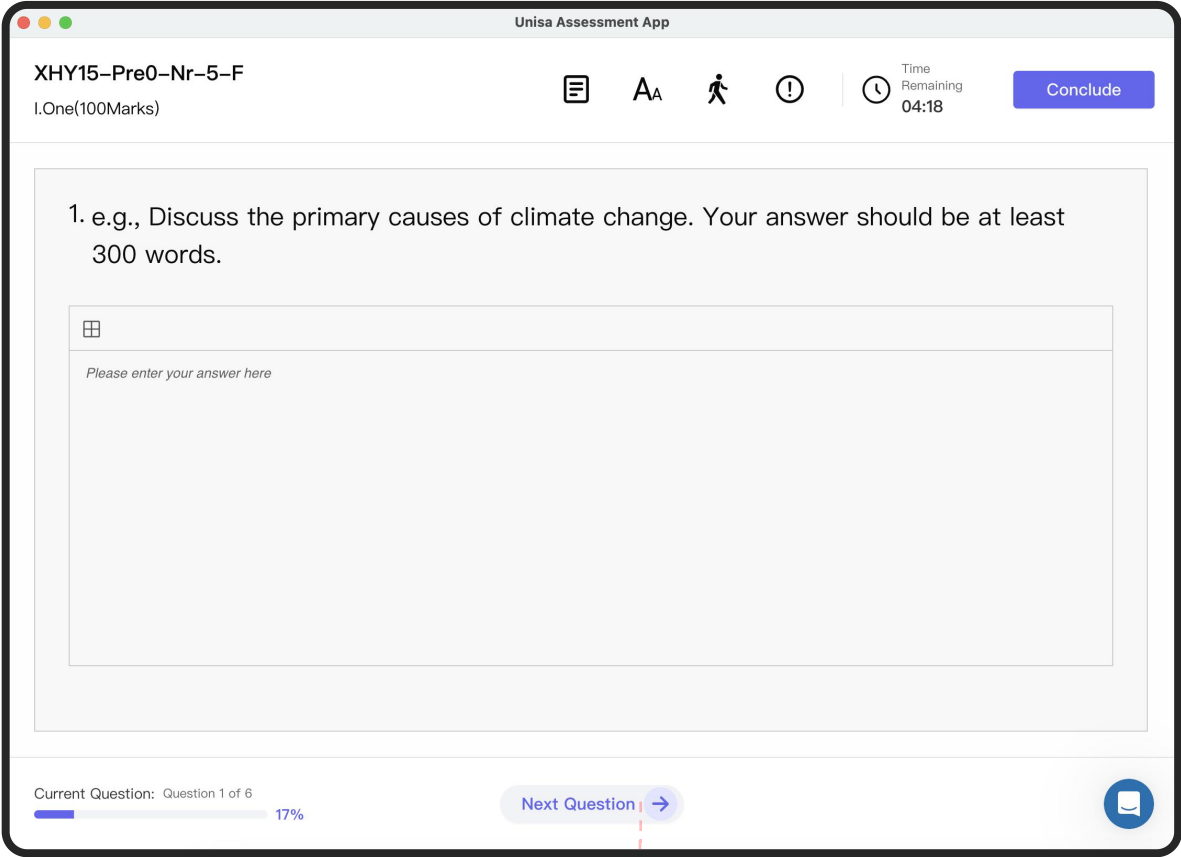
Unisa Assessment App

XHY15-Pre0-Nr-5-F
I.One(100Marks)

AA

Time Remaining
04:18

Conclude

1. e.g., Discuss the primary causes of climate change. Your answer should be at least 300 words.

Please enter your answer here

Current Question: Question 1 of 6
17%

Next Question